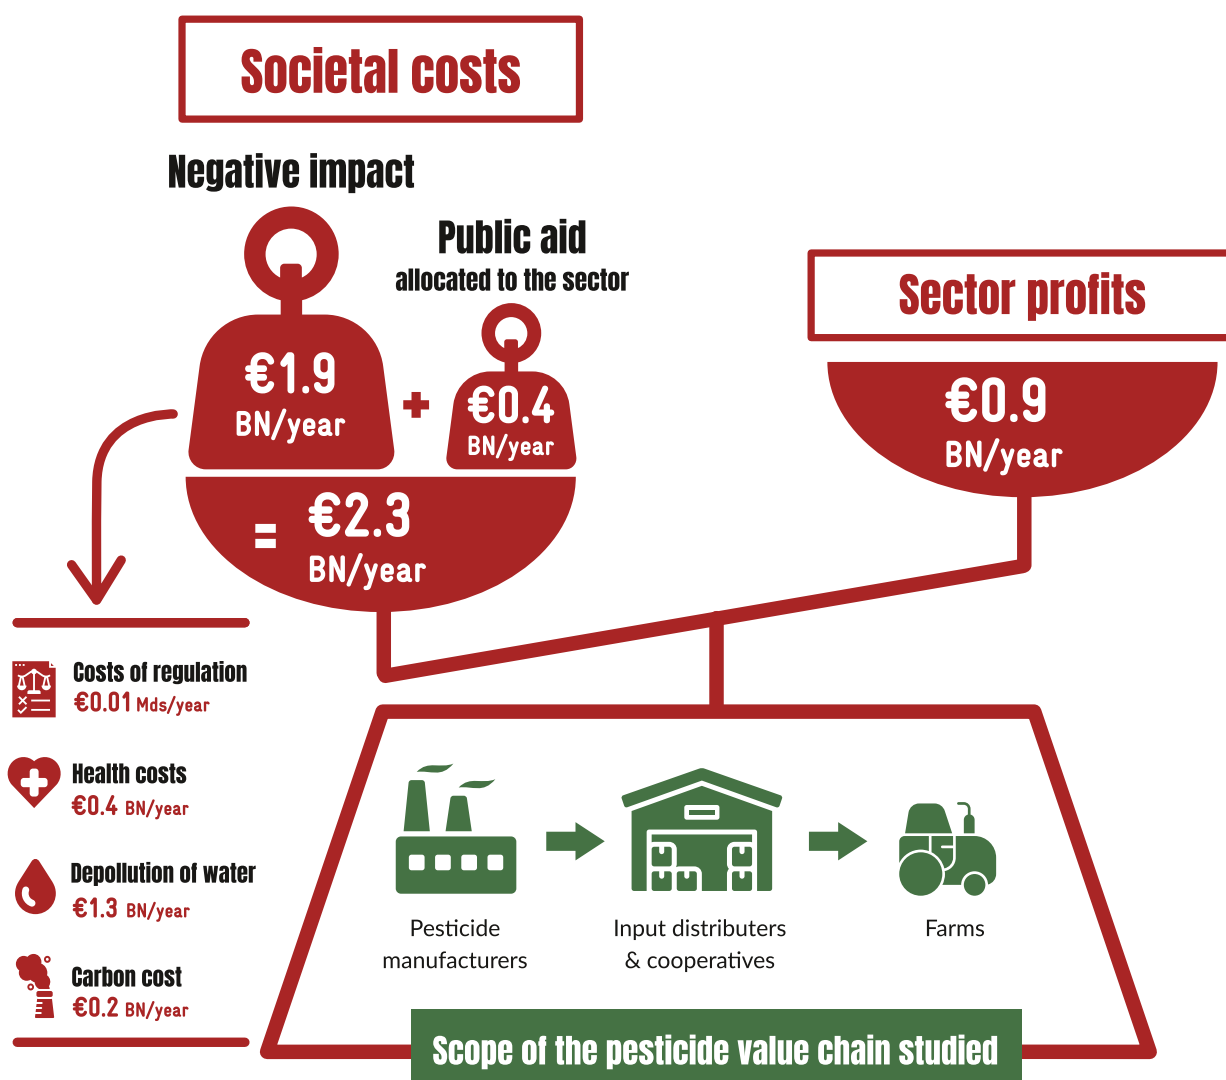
Societal costs

Negative impact

Public aid
allocated to the sector

Sector profits

€1.9
BN/year

+

€0.4
BN/year

= €2.3
BN/year

€0.9
BN/year

Costs of regulation
€0.01 Mds/year

Health costs
€0.4 BN/year

Depollution of water
€1.3 BN/year

Carbon cost
€0.2 BN/year

Pesticide manufacturers

Input distributers & cooperatives

Farms

Scope of the pesticide value chain studied